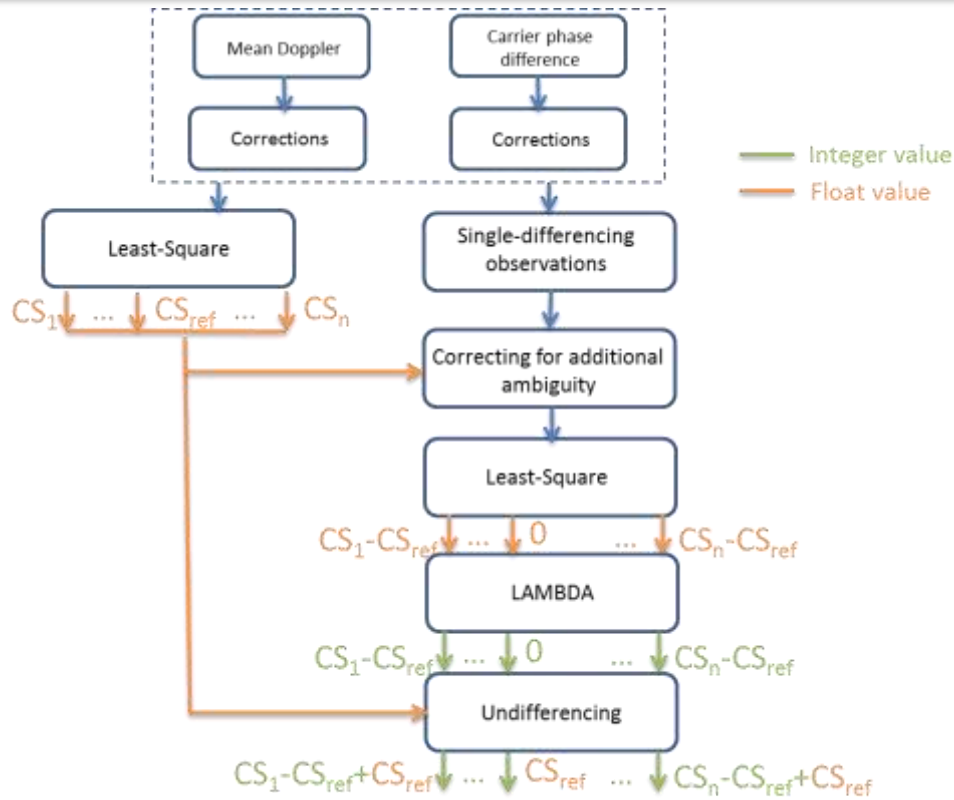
Mean Doppler

Carrier phase difference

Corrections

Corrections

Integer value
Float value

Least-Square

Single-differencing observations

$CS_1$ ... $CS_{ref}$ ... $CS_n$

Correcting for additional ambiguity

Least-Square

$CS_1$-$CS_{ref}$ ... 0 ... $CS_n$-$CS_{ref}$

LAMBDA

$CS_1$-$CS_{ref}$ ... 0 ... $CS_n$-$CS_{ref}$

Undifferencing

$CS_1$-$CS_{ref}$+$CS_{ref}$ ... $CS_{ref}$ ... $CS_n$-$CS_{ref}$+$CS_{ref}$